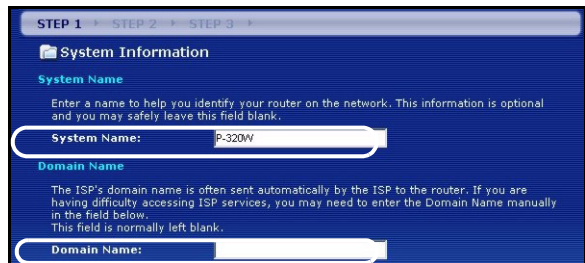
STEP 1 ▸ STEP 2 ▸ STEP 3 ▸

System Information

System Name

Enter a name to help you identify your router on the network. This information is optional and you may safely leave this field blank.

System Name: P-320W

Domain Name

The ISP's domain name is often sent automatically by the ISP to the router. If you are having difficulty accessing ISP services, you may need to enter the Domain Name manually in the field below.
This field is normally left blank.

Domain Name: